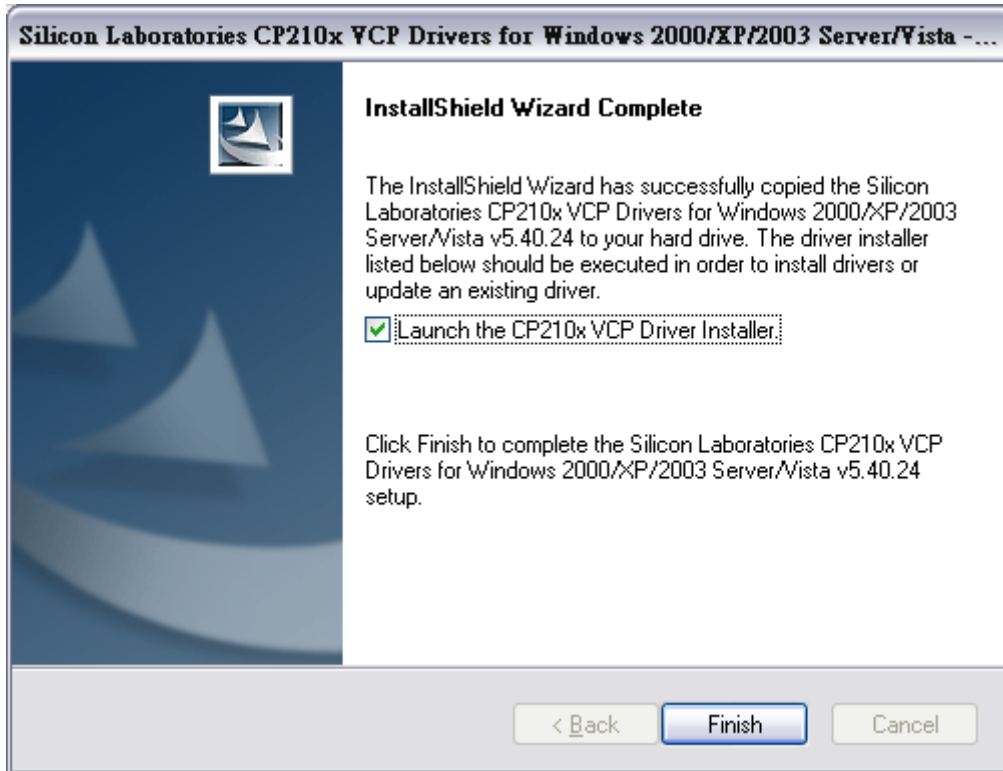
Silicon Laboratories CP210x VCP Drivers for Windows 2000/XP/2003 Server/Vista -...

InstallShield Wizard Complete

The InstallShield Wizard has successfully copied the Silicon Laboratories CP210x VCP Drivers for Windows 2000/XP/2003 Server/Vista v5.40.24 to your hard drive. The driver installer listed below should be executed in order to install drivers or update an existing driver.

Launch the CP210x VCP Driver Installer.

Click Finish to complete the Silicon Laboratories CP210x VCP Drivers for Windows 2000/XP/2003 Server/Vista v5.40.24 setup.

< Back Finish Cancel